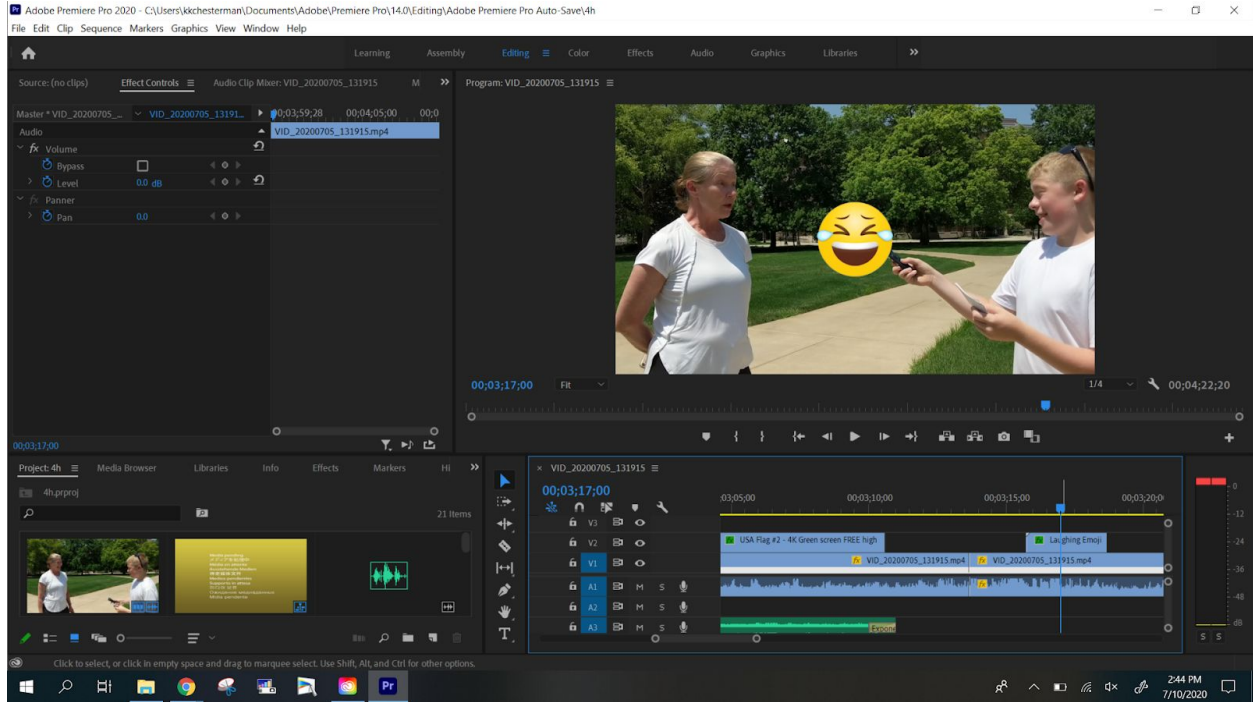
Adobe Premiere Pro 2020 - C:\Users\kkchesterman\Documents\Adobe\Premiere Pro\14.0\Editing\Adobe Premiere Pro Auto-Save\4h

File Edit Clip Sequence Markers Graphics View Window Help

Learning Assembly Editing Color Effects Audio Graphics Libraries »

Source: (no clips) Effect Controls Audio Clip Mixer: VID_20200705_131915 M »

Master * VID_20200705_... VID_20200705_13191... 00;03;59;28 00;04;05;00 00;0

Audio

VID_20200705_131915.mp4

fx Volume

Bypass

Level 0.0 dB

fx Panner

Pan 0.0

00;03;17;00

Program: VID_20200705_131915

00;03;17;00 Fit 1/4 00;04;22;20

Project: 4h Media Browser Libraries Info Effects Markers Hi »

4h.prproj

21 Items

VID_20200705_131915

00;03;17;00

:03;05;00 00;03;10;00 00;03;15;00 00;03;20;0

V3
V2 USA Flag #2 - 4K Green screen FREE high Laughing Emoji
V1 VID_20200705_131915.mp4 VID_20200705_131915.mp4
A1 M S
A2 M S
A3 M S Errone

0
-12
-24
-36
-48
dB
S S

Click to select, or click in empty space and drag to marquee select. Use Shift, Alt, and Ctrl for other options.

2:44 PM
7/10/2020